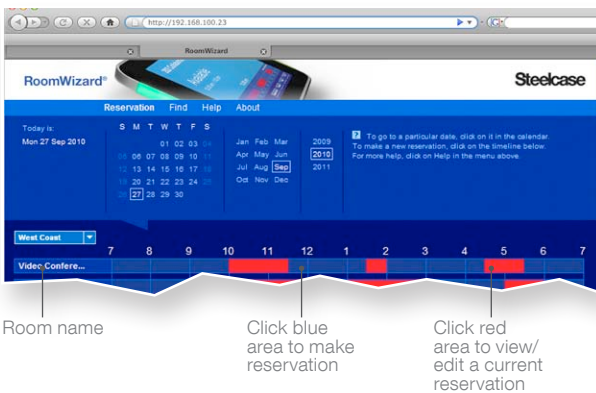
http://192.168.100.23

RoomWizard

RoomWizard®

Steelcase

Reservation Find Help About

Today is:
Mon 27 Sep 2010

| S | M | T | W | T | F | S |
|---|---|---|---|---|---|---|
| | | | 01 | 02 | 03 | 04 |
| 05 | 06 | 07 | 08 | 09 | 10 | 11 |
| 12 | 13 | 14 | 15 | 16 | 17 | 18 |
| 19 | 20 | 21 | 22 | 23 | 24 | 25 |
| 26 | 27 | 28 | 29 | 30 | | |

Jan Feb Mar
Apr May Jun
Jul Aug Sep
Oct Nov Dec

2009
2010
2011

To go to a particular date, click on it in the calendar. To make a new reservation, click on the timeline below. For more help, click on Help in the menu above.

West Coast

7 8 9 10 11 12 1 2 3 4 5 6 7

Video Confere...

Room name

Click blue area to make reservation

Click red area to view/ edit a current reservation